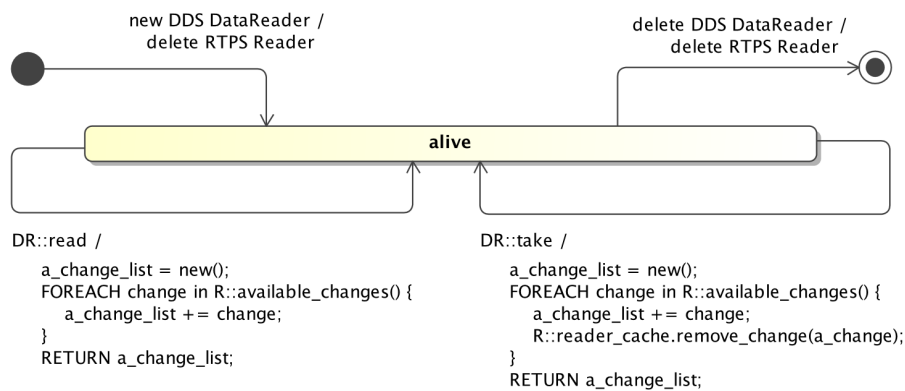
new DDS DataReader /
delete RTPS Reader

delete DDS DataReader /
delete RTPS Reader

alive

DR::read /

a_change_list = new();
FOREACH change in R::available_changes() {
a_change_list += change;
}
RETURN a_change_list;

DR::take /

a_change_list = new();
FOREACH change in R::available_changes() {
a_change_list += change;
R::reader_cache.remove_change(a_change);
}
RETURN a_change_list;